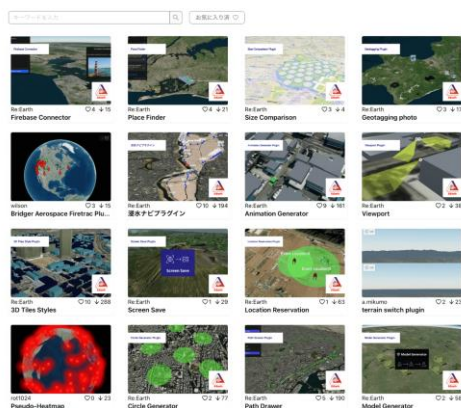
キーワードを入力

お気に入り済

Firebase Connector
Re:Earth ♡4 ↓15
Firebase Connector

Place Finder
Re:Earth ♡4 ↓21
Place Finder

Size Comparison Plugin
Re:Earth ♡3 ↓4
Size Comparison

Geotagging Plugin
Re:Earth ♡3 ↓17
Geotagging photo

wilson ♡3 ↓15
Bridger Aerospace Firetrac Plu...

浸水ナビプラグイン
Re:Earth ♡10 ↓194
浸水ナビプラグイン

Animation Generator Plugin
Re:Earth ♡9 ↓161
Animation Generator

Viewport Plugin
Re:Earth ♡2 ↓36
Viewport

3D Tiles Style Plugin
Re:Earth ♡10 ↓288
3D Tiles Styles

Screen Save Plugin
Screen Save
Re:Earth ♡1 ↓29
Screen Save

Location Reservation Plugin
Re:Earth ♡1 ↓63
Location Reservation

a.mikumo ♡2 ↓22
terrain switch plugin

rot1024 ♡0 ↓23
Pseudo-Heatmap

Circle Generator Plugin
Re:Earth ♡2 ↓77
Circle Generator

Path Drawer Plugin
Re:Earth ♡5 ↓190
Path Drawer

Model Generator Plugin
Model Generator
Re:Earth ♡2 ↓
Model Generator